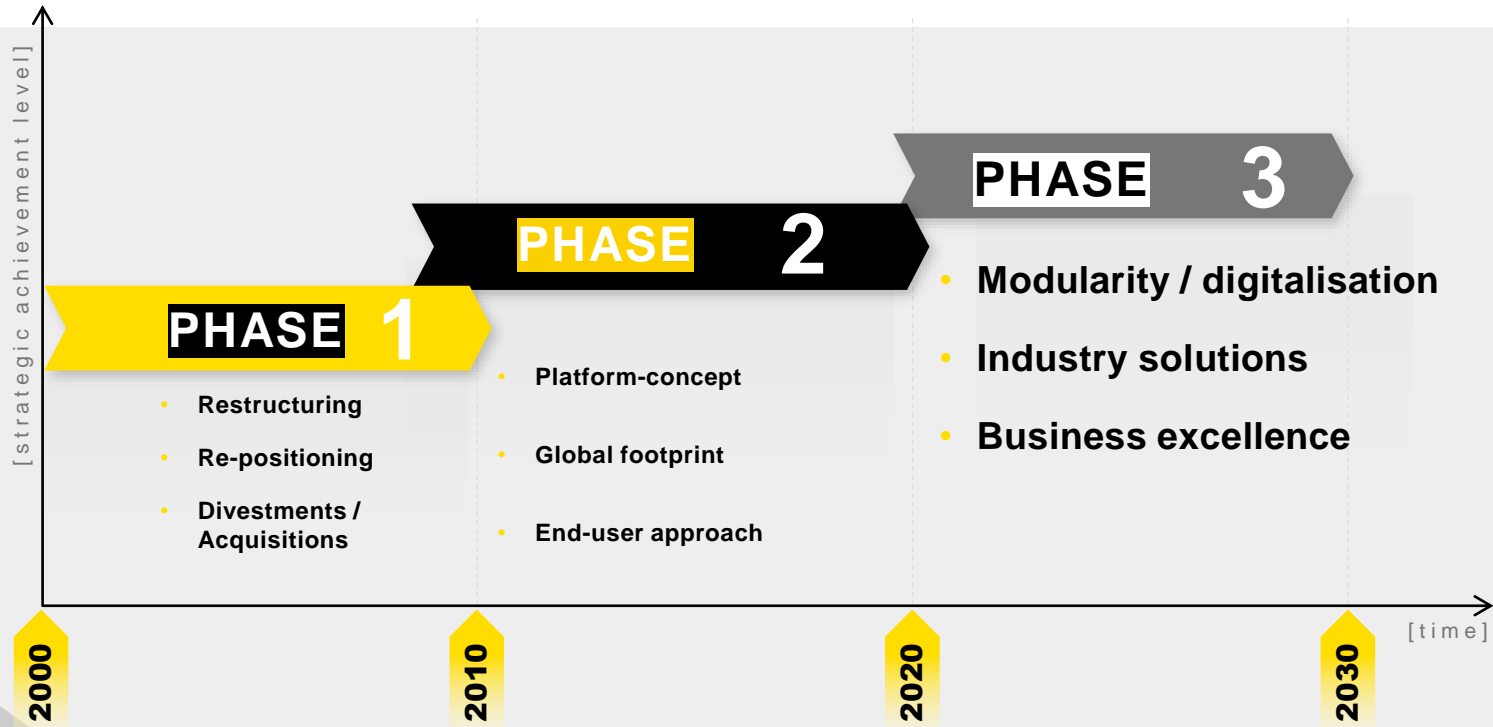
[strategic achievement level]

PHASE 1

- Restructuring
- Re-positioning
- Divestments / Acquisitions

PHASE 2

- Platform-concept
- Global footprint
- End-user approach

PHASE 3

- Modularity / digitalisation
- Industry solutions
- Business excellence

[time]

2000

2010

2020

2030